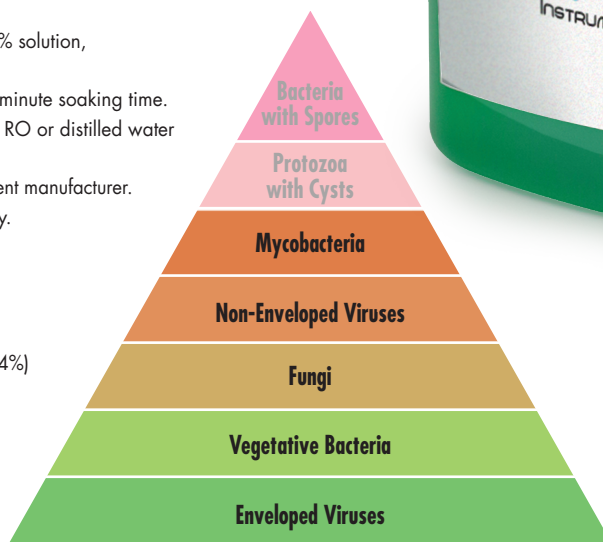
% solution,

minute soaking time.
RO or distilled water

ent manufacturer.
y.

4%)

INSTRUM

Bacteria with Spores

Protozoa with Cysts

Mycobacteria

Non-Enveloped Viruses

Fungi

Vegetative Bacteria

Enveloped Viruses